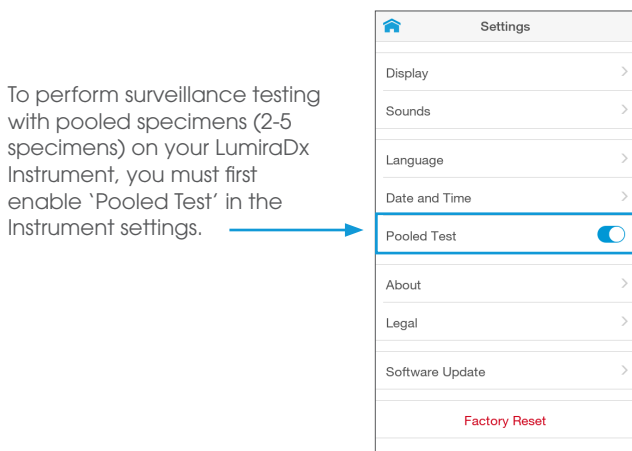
To perform surveillance testing with pooled specimens (2-5 specimens) on your LumiraDx Instrument, you must first enable 'Pooled Test' in the Instrument settings.

Settings

Display

Sounds

Language

Date and Time

Pooled Test

About

Legal

Software Update

Factory Reset